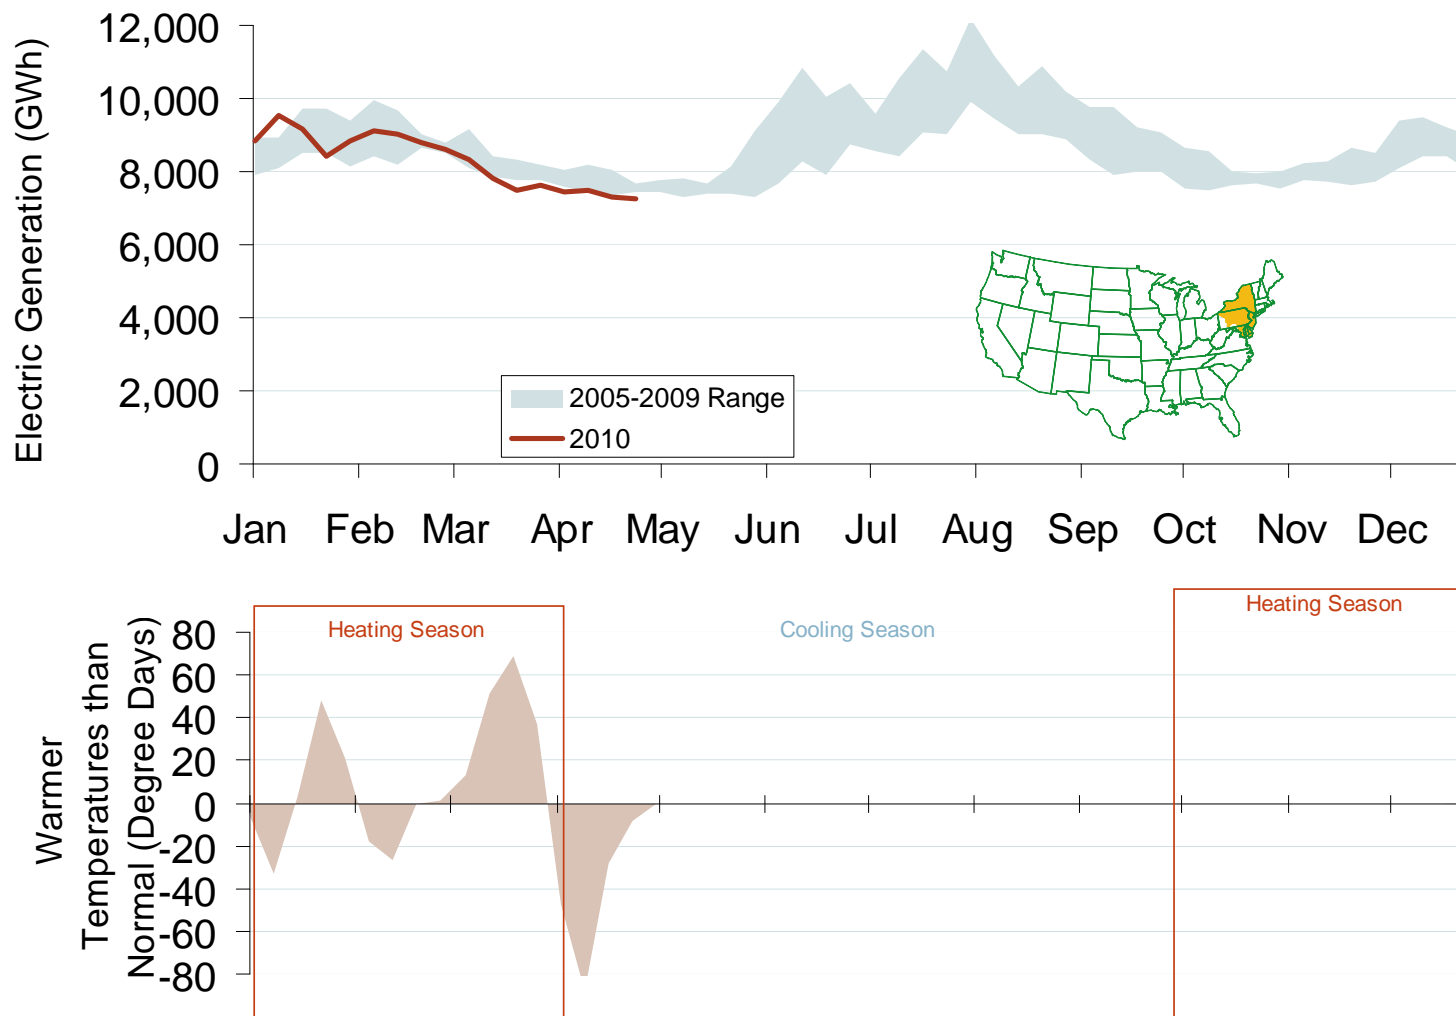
Electric Generation (GWh)

12,000
10,000
8,000
6,000
4,000
2,000
0

2005-2009 Range
2010

Jan Feb Mar Apr May Jun Jul Aug Sep Oct Nov Dec

Warmer Temperatures than Normal (Degree Days)

80
60
40
20
0
-20
-40
-60
-80

Heating Season
Cooling Season
Heating Season